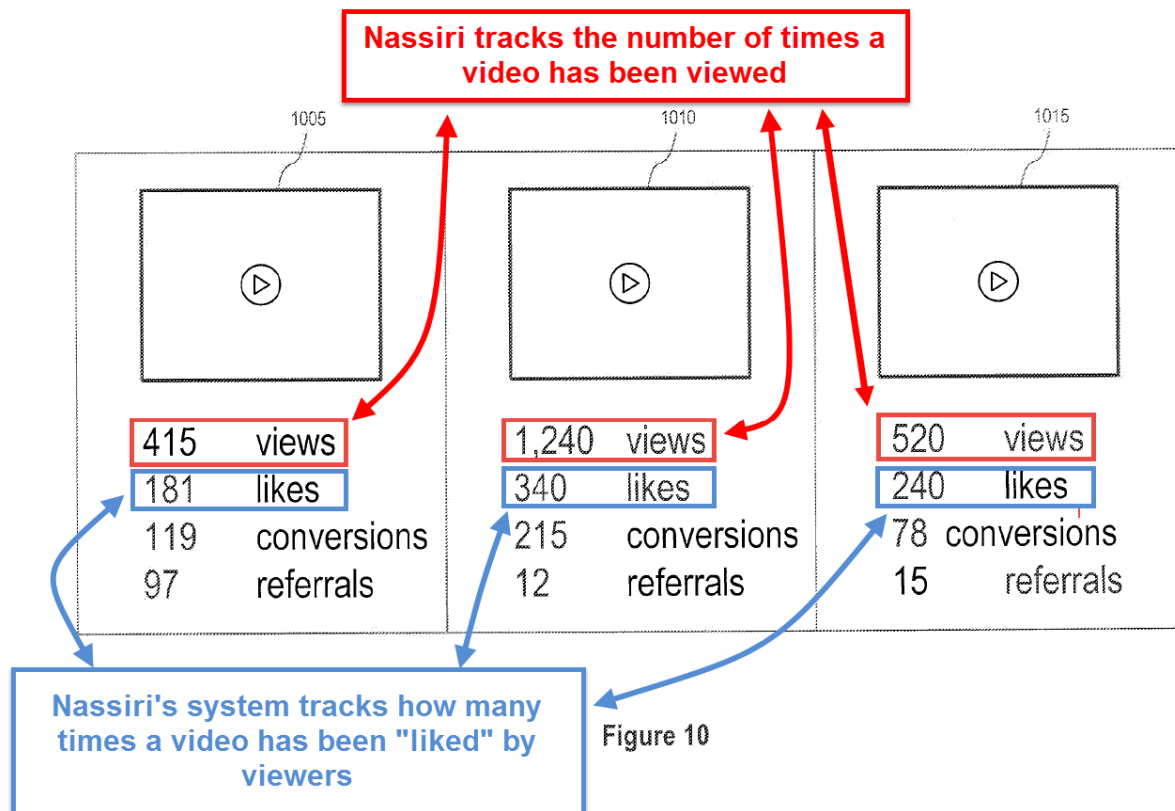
Nassiri tracks the number of times a video has been viewed

1005

1010

1015

415 views
181 likes
119 conversions
97 referrals

1,240 views
340 likes
215 conversions
12 referrals

520 views
240 likes
78 conversions
15 referrals

Nassiri's system tracks how many times a video has been "liked" by viewers

Figure 10